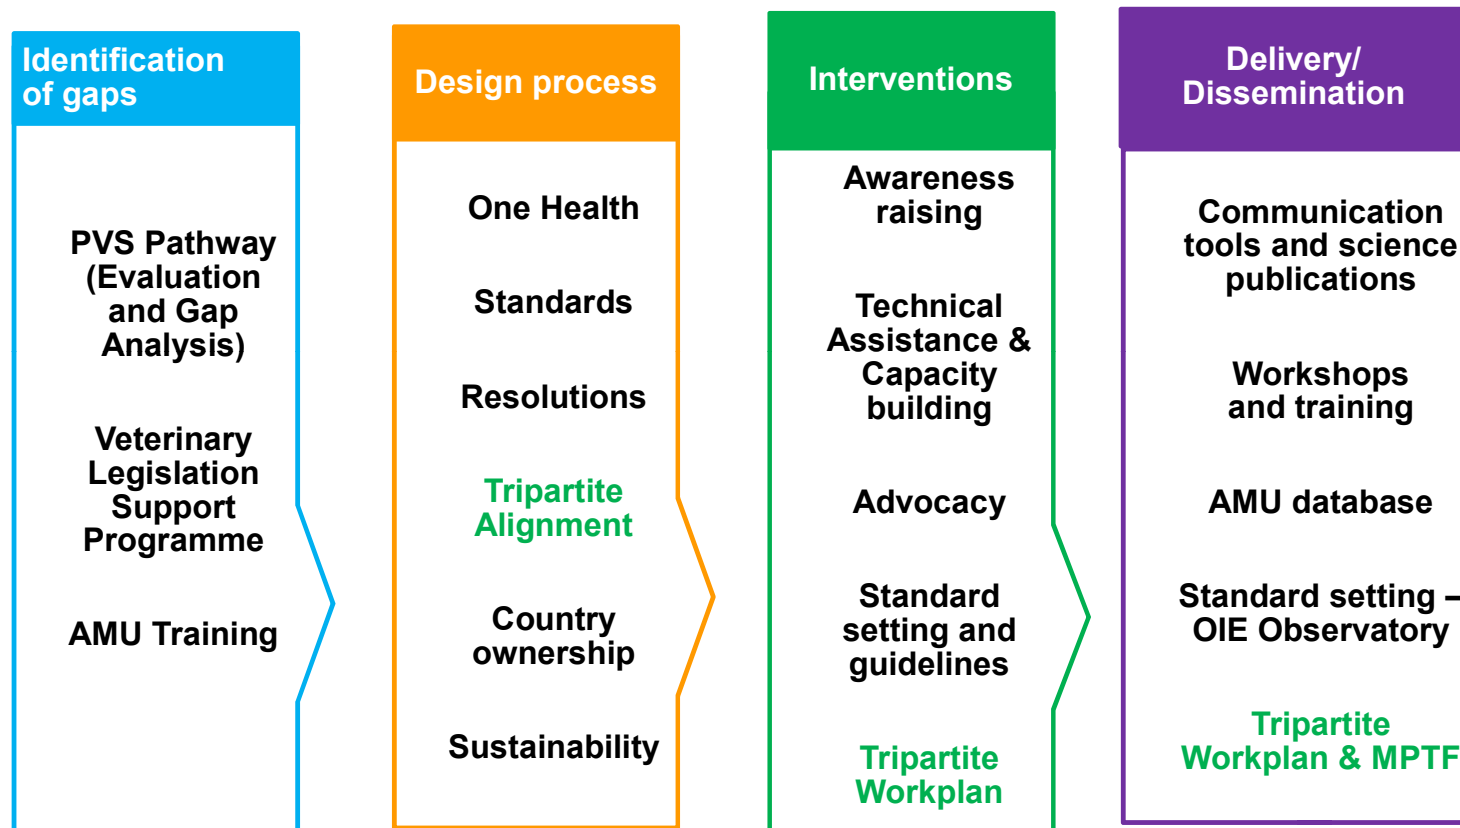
Identification of gaps

PVS Pathway (Evaluation and Gap Analysis)

Veterinary Legislation Support Programme

AMU Training

Design process

One Health

Standards

Resolutions

Tripartite Alignment

Country ownership

Sustainability

Interventions

Awareness raising

Technical Assistance & Capacity building

Advocacy

Standard setting and guidelines

Tripartite Workplan

Delivery/ Dissemination

Communication tools and science publications

Workshops and training

AMU database

Standard setting – OIE Observatory

Tripartite Workplan & MPTF